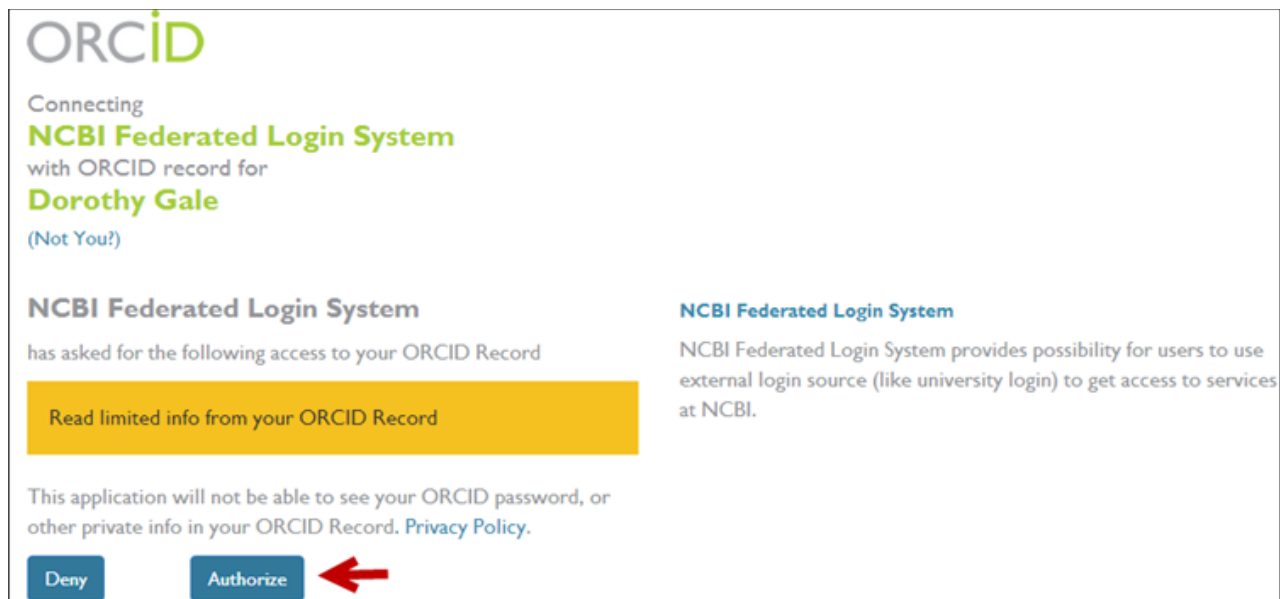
ORCID

Connecting
NCBI Federated Login System
with ORCID record for
Dorothy Gale
(Not You?)

NCBI Federated Login System
has asked for the following access to your ORCID Record

Read limited info from your ORCID Record

This application will not be able to see your ORCID password, or other private info in your ORCID Record. Privacy Policy.

Deny
Authorize

NCBI Federated Login System
NCBI Federated Login System provides possibility for users to use external login source (like university login) to get access to services at NCBI.